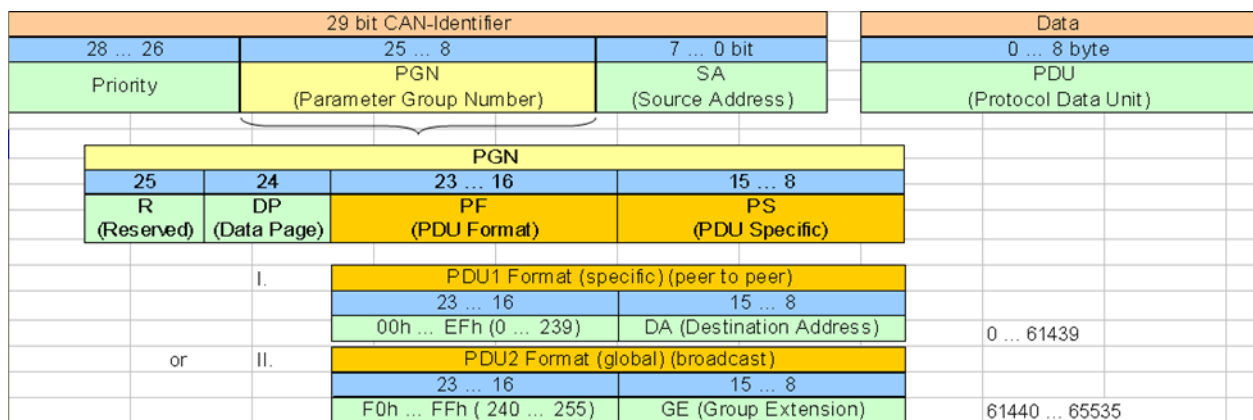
| 29 bit CAN-Identifier | | | Data |
|---|---|---|---|
| 28 … 26 | 25 … 8 | 7 … 0 bit | 0 … 8 byte |
| Priority | PGN (Parameter Group Number) | SA (Source Address) | PDU (Protocol Data Unit) |

| PGN | | | |
|---|---|---|---|
| 25 | 24 | 23 … 16 | 15 … 8 |
| R (Reserved) | DP (Data Page) | PF (PDU Format) | PS (PDU Specific) |

I.

| PDU1 Format (specific) (peer to peer) | |
|---|---|
| 23 … 16 | 15 … 8 |
| 00h … EFh (0 … 239) | DA (Destination Address) |

0 … 61439

or II.

| PDU2 Format (global) (broadcast) | |
|---|---|
| 23 … 16 | 15 … 8 |
| F0h … FFh ( 240 … 255) | GE (Group Extension) |

61440 … 65535